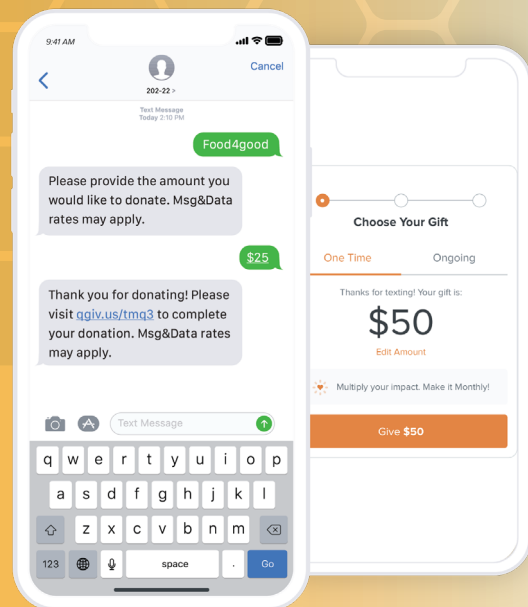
9:41 AM

202-22 >

Cancel

Text Message
Today 2:10 PM

Food4good

Please provide the amount you would like to donate. Msg&Data rates may apply.

$25

Thank you for donating! Please visit qgiv.us/tmq3 to complete your donation. Msg&Data rates may apply.

Text Message

q w e r t y u i o p
a s d f g h j k l
z x c v b n m
123 space . Go

Choose Your Gift

One Time

Ongoing

Thanks for texting! Your gift is:

$50

Edit Amount

Multiply your impact. Make it Monthly!

Give $50